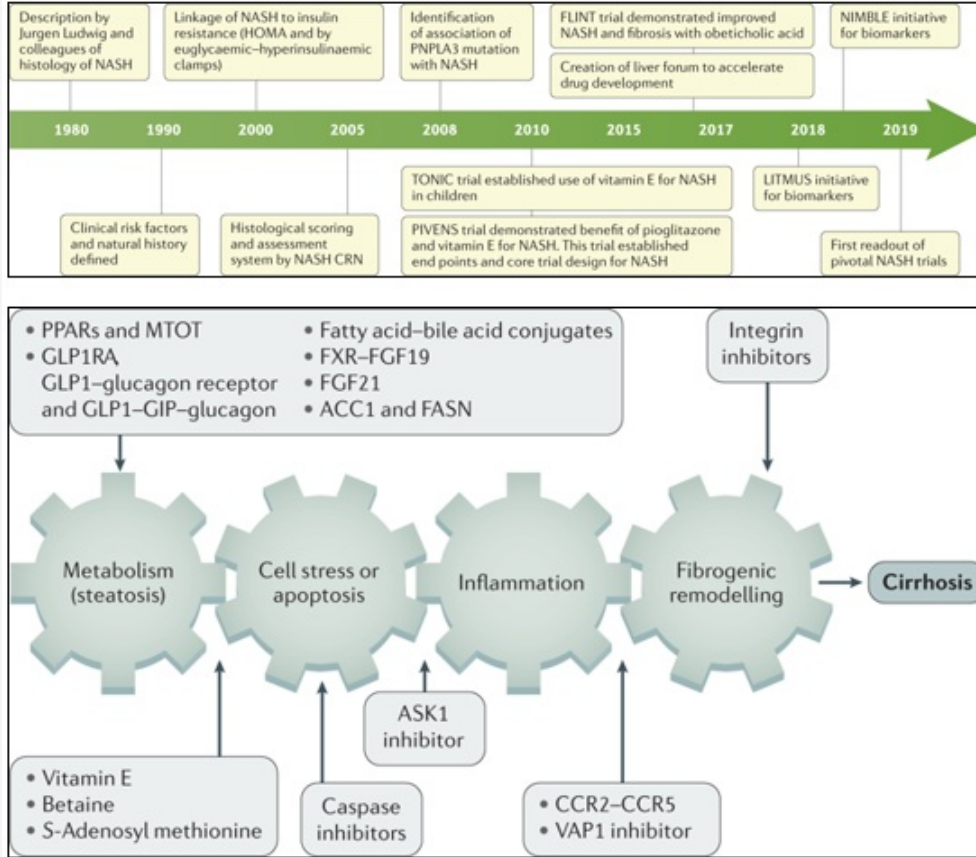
Description by Jurgen Ludwig and colleagues of histology of NASH

Linkage of NASH to insulin resistance (HOMA and by euglycaemic–hyperinsulinaemic clamps)

Identification of association of PNPLA3 mutation with NASH

FLINT trial demonstrated improved NASH and fibrosis with obeticholic acid

Creation of liver forum to accelerate drug development

NIMBLE initiative for biomarkers

1980 1990 2000 2005 2008 2010 2015 2017 2018 2019

Clinical risk factors and natural history defined

Histological scoring and assessment system by NASH CRN

TONIC trial established use of vitamin E for NASH in children

PIVENS trial demonstrated benefit of pioglitazone and vitamin E for NASH. This trial established end points and core trial design for NASH

LITMUS initiative for biomarkers

First readout of pivotal NASH trials

• PPARs and MTOT
• GLP1RA, GLP1–glucagon receptor and GLP1–GIP–glucagon
• Fatty acid–bile acid conjugates
• FXR–FGF19
• FGF21
• ACC1 and FASN

Integrin inhibitors

Metabolism (steatosis)

Cell stress or apoptosis

Inflammation

Fibrogenic remodelling

Cirrhosis

ASK1 inhibitor

• Vitamin E
• Betaine
• S-Adenosyl methionine

Caspase inhibitors

• CCR2–CCR5
• VAP1 inhibitor